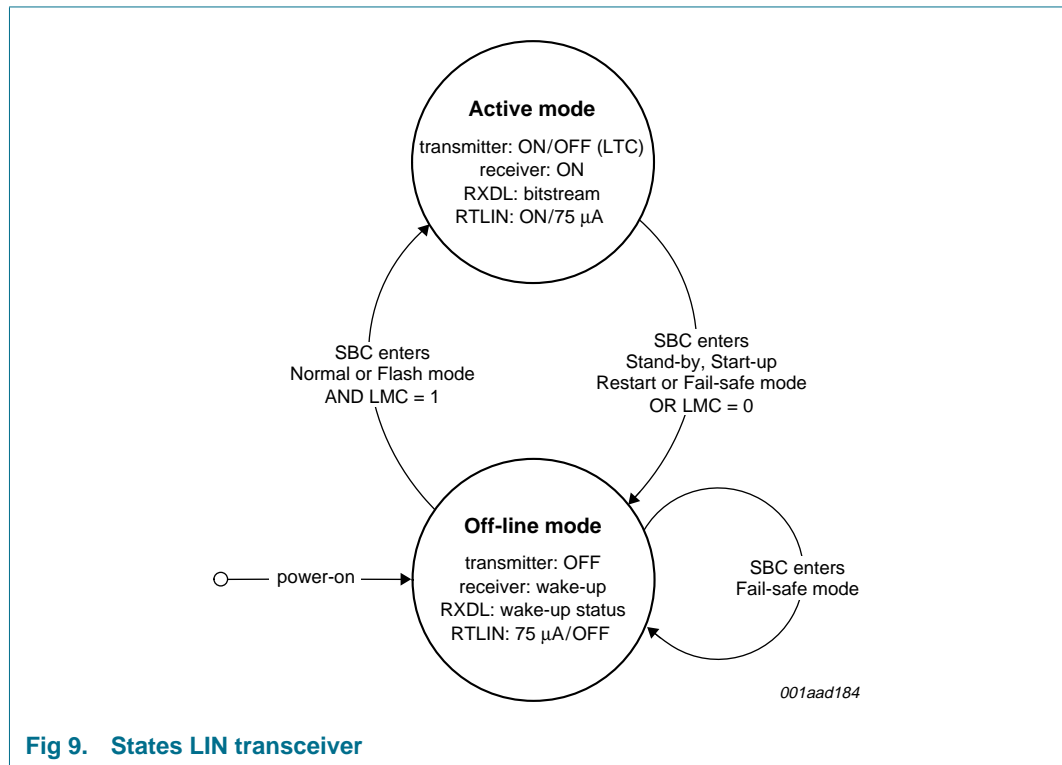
Active mode

transmitter: ON/OFF (LTC)
receiver: ON
RXDL: bitstream
RTLIN: ON/75 μA

SBC enters
Normal or Flash mode
AND LMC = 1

SBC enters
Stand-by, Start-up
Restart or Fail-safe mode
OR LMC = 0

Off-line mode

transmitter: OFF
receiver: wake-up
RXDL: wake-up status
RTLIN: 75 μA/OFF

power-on

SBC enters
Fail-safe mode

001aad184

Fig 9. States LIN transceiver